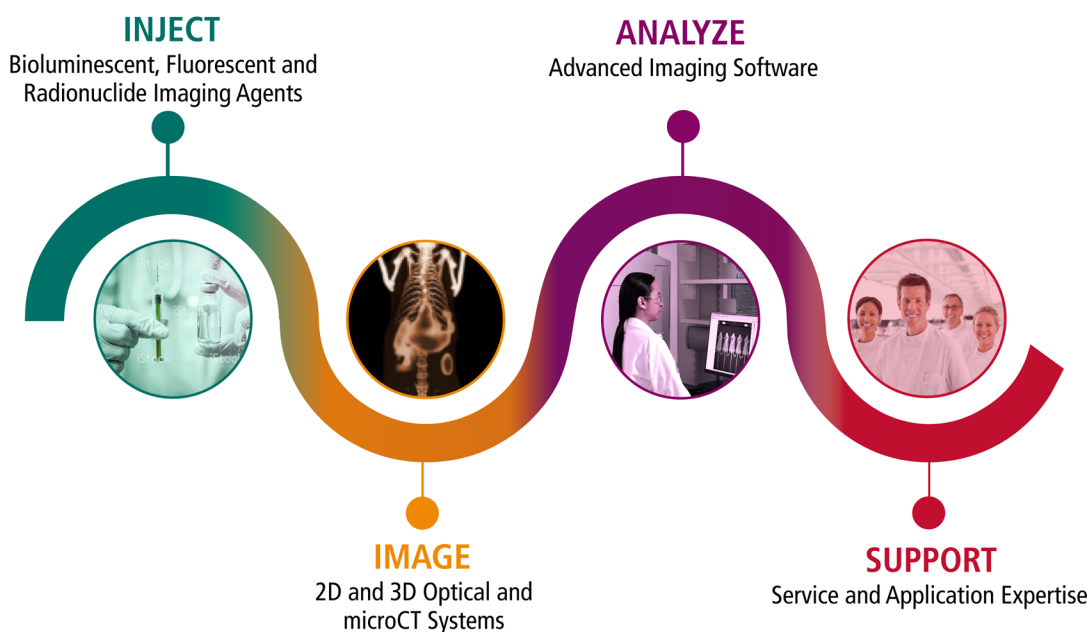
INJECT
Bioluminescent, Fluorescent and Radionuclide Imaging Agents

ANALYZE
Advanced Imaging Software

iStock

iStock

iStock

iStock

IMAGE
2D and 3D Optical and microCT Systems

SUPPORT
Service and Application Expertise